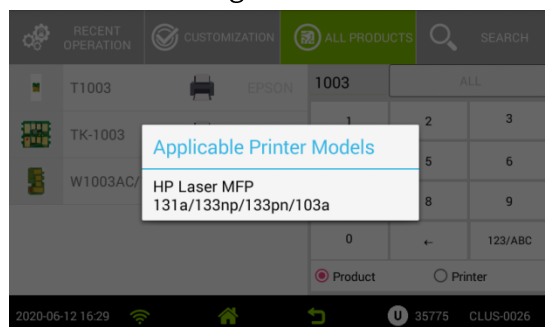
RECENT OPERATION CUSTOMIZATION ALL PRODUCTS SEARCH

T1003 EPSON
TK-1003
W1003AC/

1003 ALL
1 2 3
5 6
8 9
0 ← 123/ABC
Product Printer

Applicable Printer Models

HP Laser MFP 131a/133np/133pn/103a

2020-06-12 16:29 35775 CLUS-0026